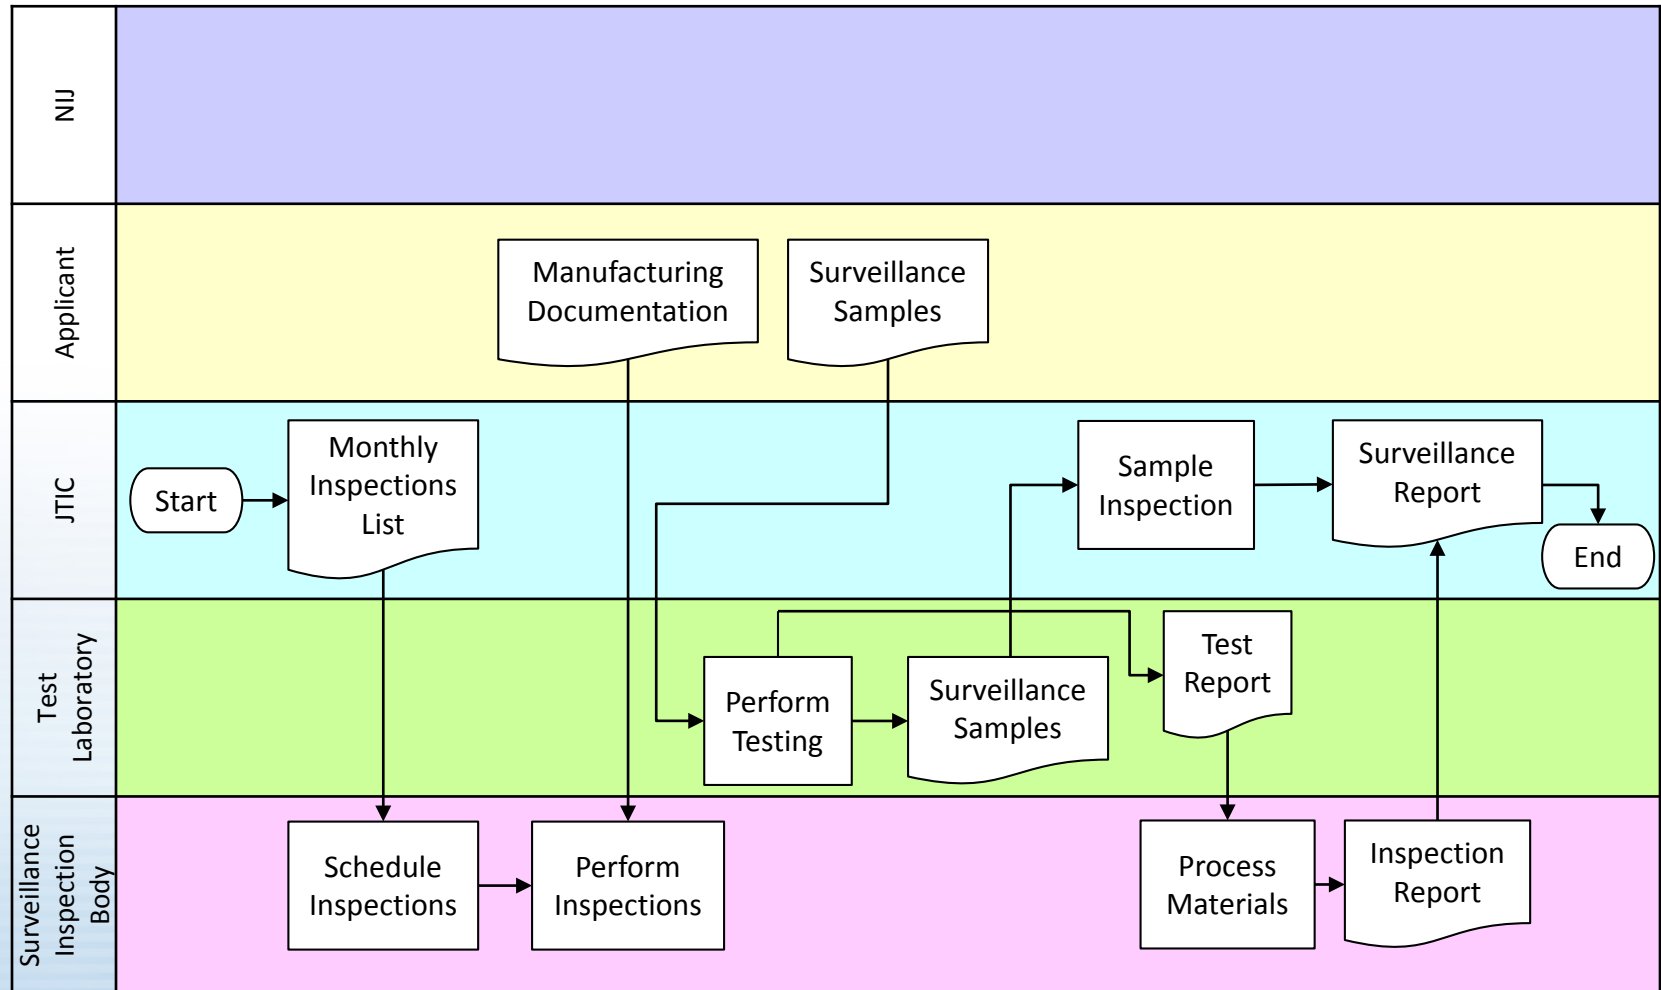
NIJ

Applicant

Manufacturing Documentation

Surveillance Samples

JTIC

Start

Monthly Inspections List

Sample Inspection

Surveillance Report

End

Test Laboratory

Perform Testing

Surveillance Samples

Test Report

Surveillance Inspection Body

Schedule Inspections

Perform Inspections

Process Materials

Inspection Report